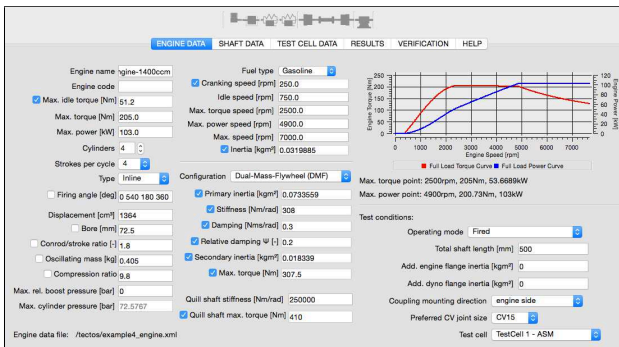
ENGINE DATA | SHAFT DATA | TEST CELL DATA | RESULTS | VERIFICATION | HELP

Engine name ngine-1400ccm
Engine code
Max. idle torque [Nm] 51.2
Max. torque [Nm] 205.0
Max. power [kW] 103.0
Cylinders 4
Strokes per cycle 4
Type Inline
Firing angle [deg] 0 540 180 360
Displacement [cm³] 1364
Bore [mm] 72.5
Conrod/stroke ratio [-] 1.8
Oscillating mass [kg] 0.405
Compression ratio 9.8
Max. rel. boost pressure [bar] 0
Max. cylinder pressure [bar] 72.5767

Fuel type Gasoline
Cranking speed [rpm] 250.0
Idle speed [rpm] 750.0
Max. torque speed [rpm] 2500.0
Max. power speed [rpm] 4900.0
Max. speed [rpm] 7000.0
Inertia [kgm²] 0.0319885

Configuration Dual-Mass-Flywheel (DMF)
Primary inertia [kgm²] 0.0733559
Stiffness [Nm/rad] 308
Damping [Nms/rad] 0.3
Relative damping Ψ [-] 0.2
Secondary inertia [kgm²] 0.018339
Max. torque [Nm] 307.5

Quill shaft stiffness [Nm/rad] 250000
Quill shaft max. torque [Nm] 410

Engine Torque [Nm]
Engine Power [kW]
Engine Speed [rpm]
0 1000 2000 3000 4000 5000 6000 7000
0 50 100 150 200 250
0 20 40 60 80 100 120
Full Load Torque Curve
Full Load Power Curve

Max. torque point: 2500rpm, 205Nm, 53.6689kW
Max. power point: 4900rpm, 200.73Nm, 103kW

Test conditions:
Operating mode Fired
Total shaft length [mm] 500
Add. engine flange inertia [kgm²] 0
Add. dyno flange inertia [kgm²] 0
Coupling mounting direction engine side
Preferred CV joint size CV15
Test cell TestCell 1 - ASM

Engine data file: /tectos/example4_engine.xml